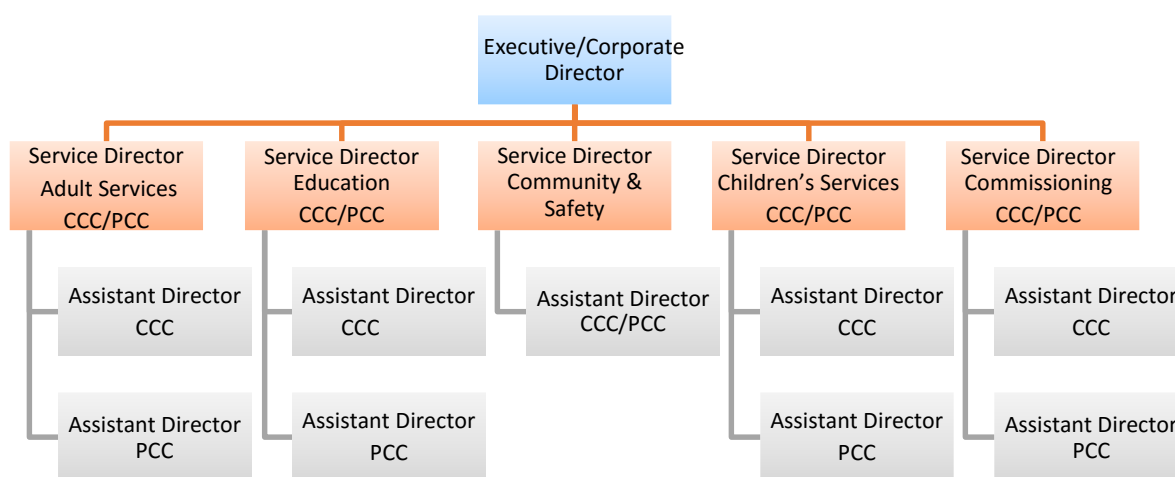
Executive/Corporate Director

Service Director Adult Services CCC/PCC

Assistant Director CCC

Assistant Director PCC

Service Director Education CCC/PCC

Assistant Director CCC

Assistant Director PCC

Service Director Community & Safety

Assistant Director CCC/PCC

Service Director Children's Services CCC/PCC

Assistant Director CCC

Assistant Director PCC

Service Director Commissioning CCC/PCC

Assistant Director CCC

Assistant Director PCC